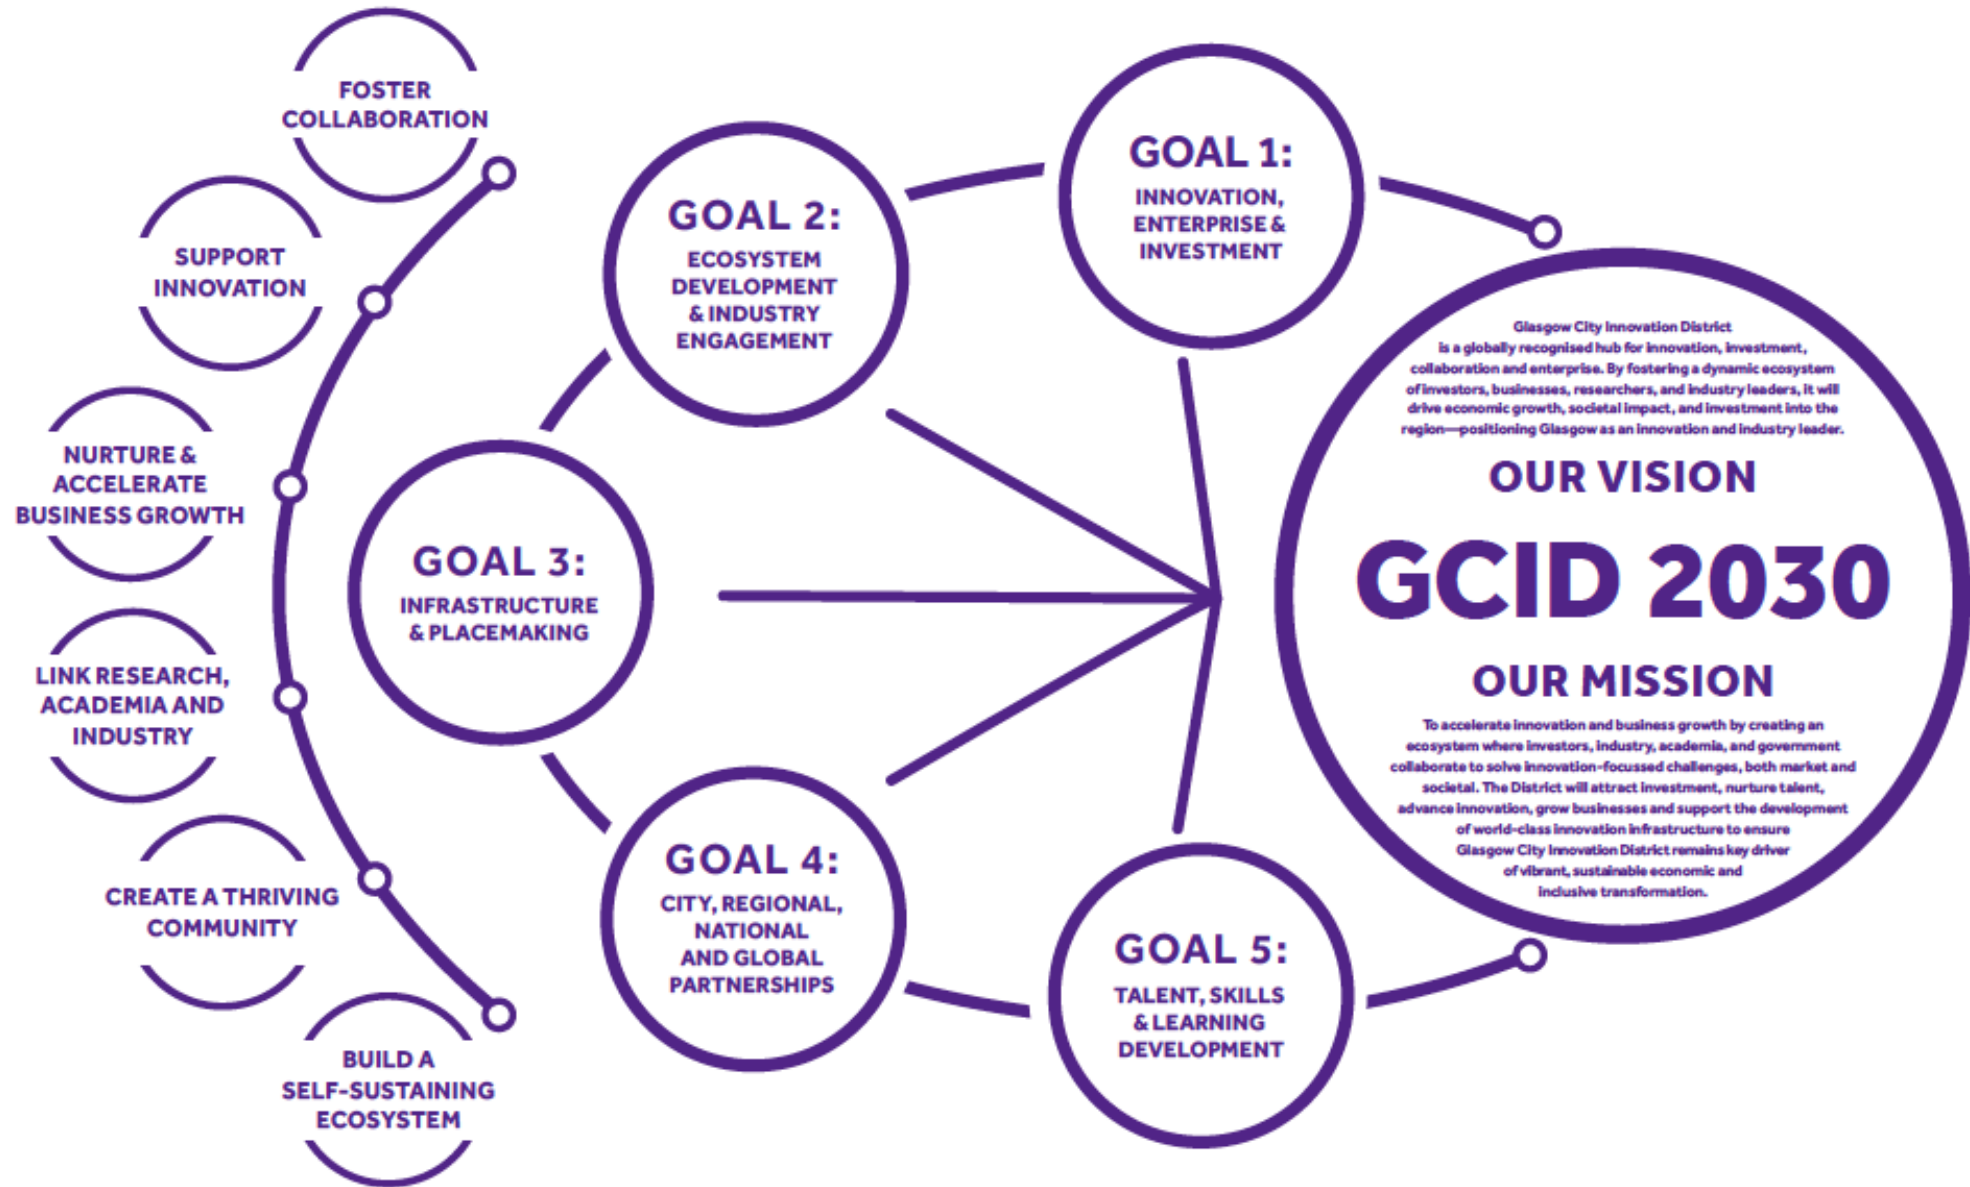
FOSTER COLLABORATION

SUPPORT INNOVATION

NURTURE & ACCELERATE BUSINESS GROWTH

LINK RESEARCH, ACADEMIA AND INDUSTRY

CREATE A THRIVING COMMUNITY

BUILD A SELF-SUSTAINING ECOSYSTEM

GOAL 2: ECOSYSTEM DEVELOPMENT & INDUSTRY ENGAGEMENT

GOAL 3: INFRASTRUCTURE & PLACEMAKING

GOAL 4: CITY, REGIONAL, NATIONAL AND GLOBAL PARTNERSHIPS

GOAL 1: INNOVATION, ENTERPRISE & INVESTMENT

GOAL 5: TALENT, SKILLS & LEARNING DEVELOPMENT

Glasgow City Innovation District is a globally recognised hub for innovation, investment, collaboration and enterprise. By fostering a dynamic ecosystem of investors, businesses, researchers, and industry leaders, it will drive economic growth, societal impact, and investment into the region—positioning Glasgow as an innovation and industry leader.

OUR VISION

GCID 2030

OUR MISSION

To accelerate innovation and business growth by creating an ecosystem where investors, industry, academia, and government collaborate to solve innovation-focussed challenges, both market and societal. The District will attract investment, nurture talent, advance innovation, grow businesses and support the development of world-class innovation infrastructure to ensure Glasgow City Innovation District remains key driver of vibrant, sustainable economic and inclusive transformation.